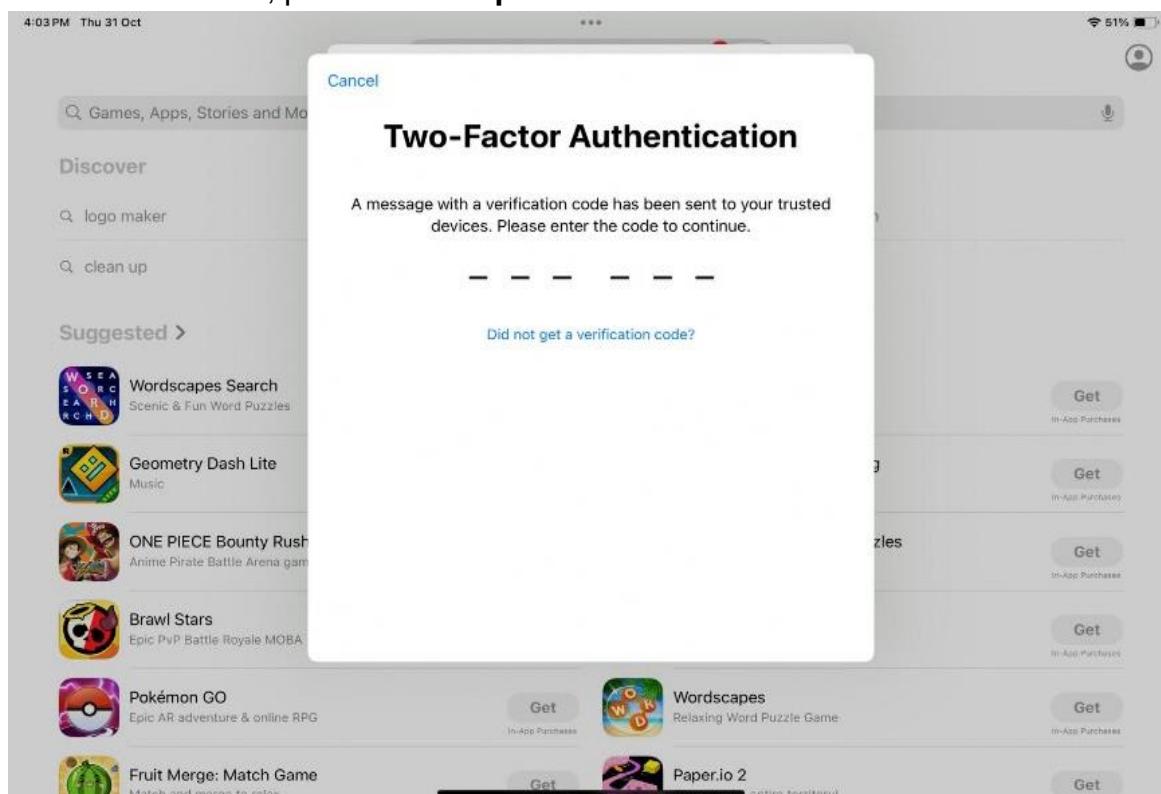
4:03 PM Thu 31 Oct

51%

Cancel

Two-Factor Authentication

A message with a verification code has been sent to your trusted devices. Please enter the code to continue.

Did not get a verification code?

Games, Apps, Stories and Mo

Discover

logo maker

clean up

Suggested >

Wordscapes Search
Scenic & Fun Word Puzzles

Geometry Dash Lite
Music

ONE PIECE Bounty Rush
Anime Pirate Battle Arena gam

Brawl Stars
Epic PvP Battle Royale MOBA

Pokémon GO
Epic AR adventure & online RPG
Get
In-App Purchases

Fruit Merge: Match Game
Get

g

zles

Wordscapes
Relaxing Word Puzzle Game

Paper.io 2

Get
In-App Purchases

Get
In-App Purchases

Get
In-App Purchases

Get
In-App Purchases

Get
In-App Purchases

Get